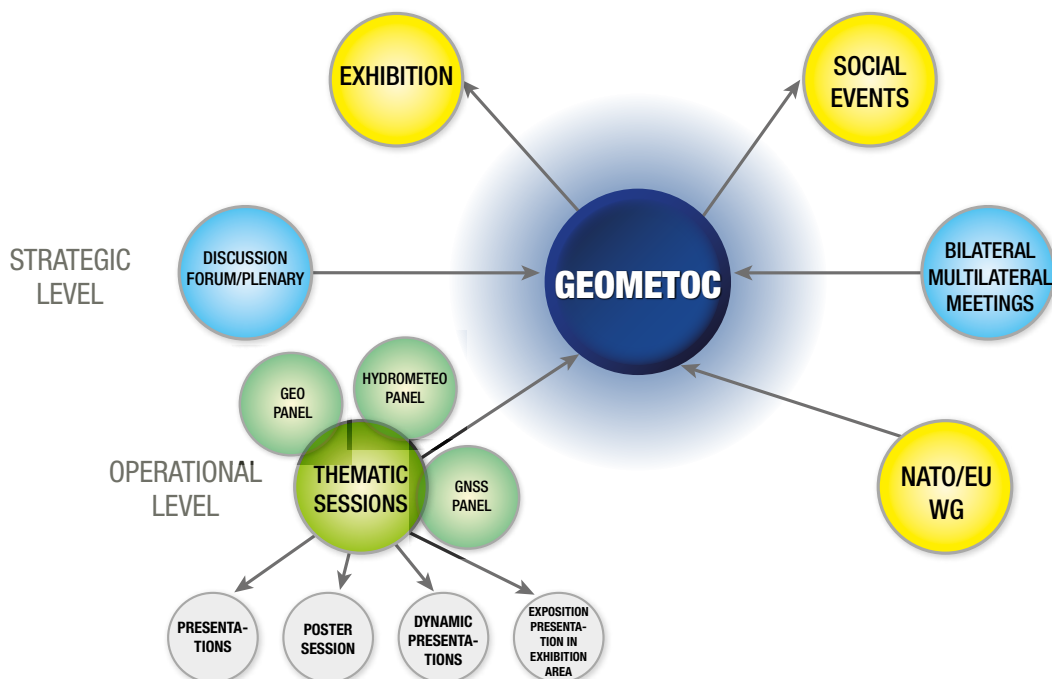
EXHIBITION

SOCIAL EVENTS

STRATEGIC LEVEL

DISCUSSION FORUM/PLENARY

GEOMETOC

BILATERAL MULTILATERAL MEETINGS

GEO PANEL

HYDROMETEO PANEL

OPERATIONAL LEVEL

THEMATIC SESSIONS

GNSS PANEL

NATO/EU WG

PRESENTATIONS

POSTER SESSION

DYNAMIC PRESENTATIONS

EXPOSITION PRESENTATION IN EXHIBITION AREA